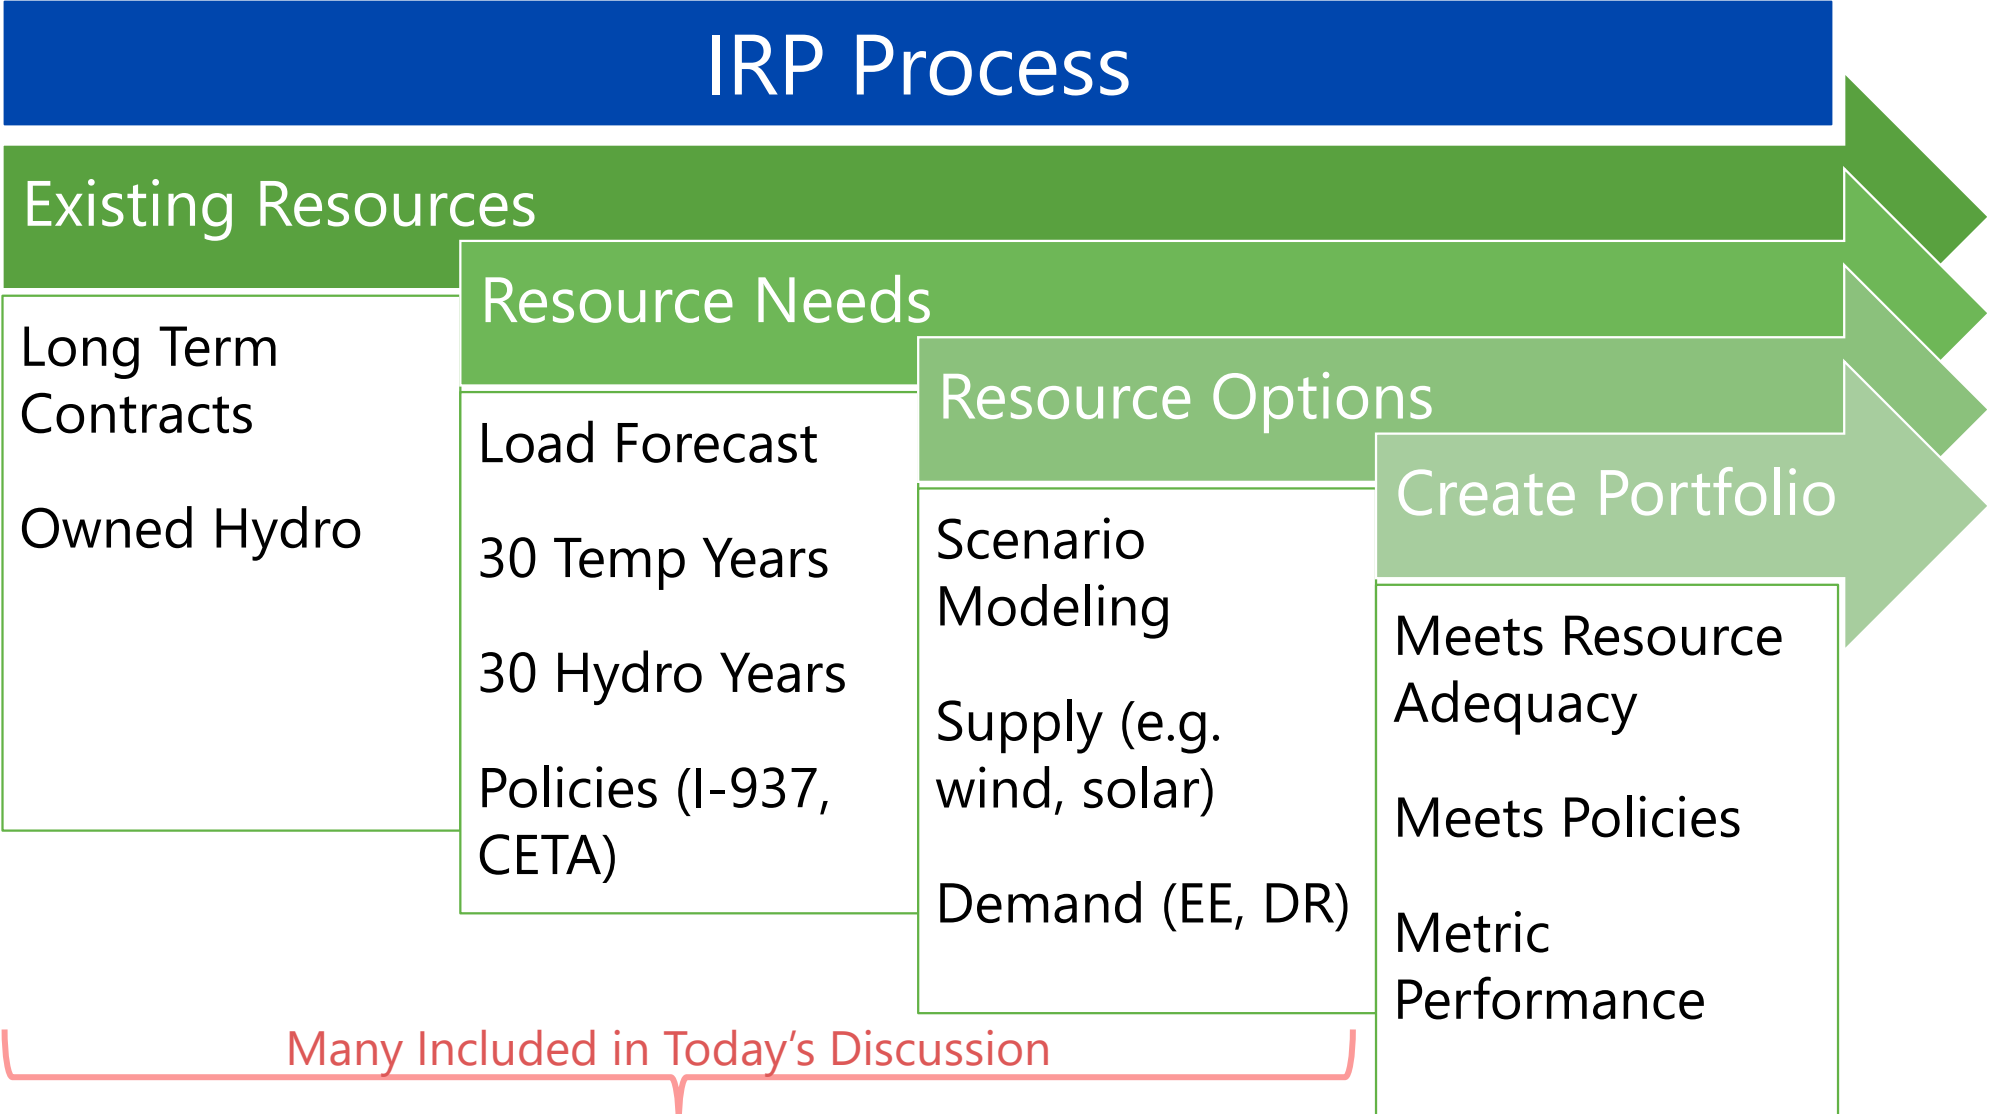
IRP Process

Existing Resources

Long Term Contracts

Owned Hydro

Resource Needs

Load Forecast

30 Temp Years

30 Hydro Years

Policies (I-937, CETA)

Resource Options

Scenario Modeling

Supply (e.g. wind, solar)

Demand (EE, DR)

Create Portfolio

Meets Resource Adequacy

Meets Policies

Metric Performance

Many Included in Today’s Discussion